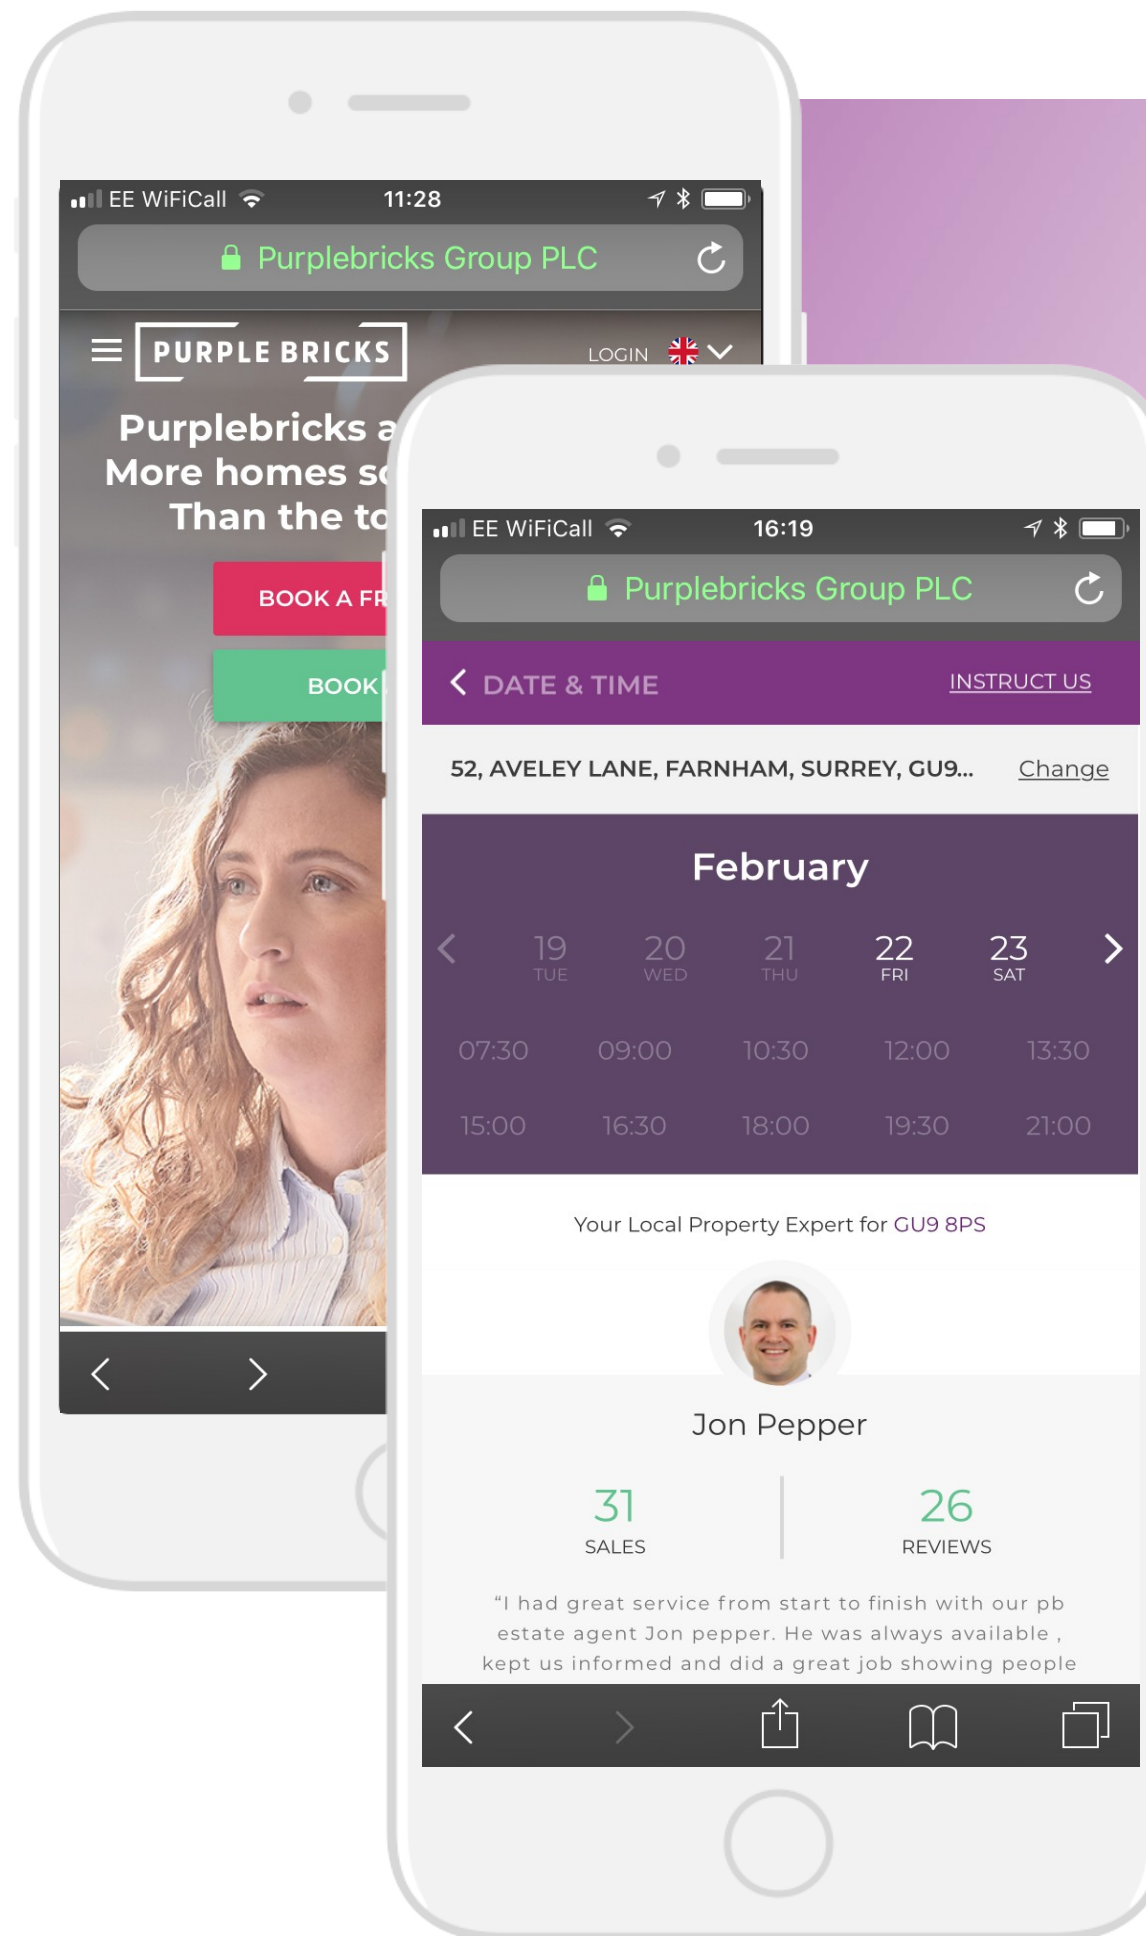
EE WiFiCall 11:28

Purplebricks Group PLC

PURPLE BRICKS

LOGIN

Purplebricks a
More homes so
Than the to

BOOK A FR

BOOK

EE WiFiCall 16:19

Purplebricks Group PLC

DATE & TIME

INSTRUCT US

52, AVELEY LANE, FARNHAM, SURREY, GU9...

Change

February

19 TUE
20 WED
21 THU
22 FRI
23 SAT

07:30 09:00 10:30 12:00 13:30

15:00 16:30 18:00 19:30 21:00

Your Local Property Expert for GU9 8PS

Jon Pepper

31
SALES

26
REVIEWS

"I had great service from start to finish with our pb estate agent Jon pepper. He was always available , kept us informed and did a great job showing people